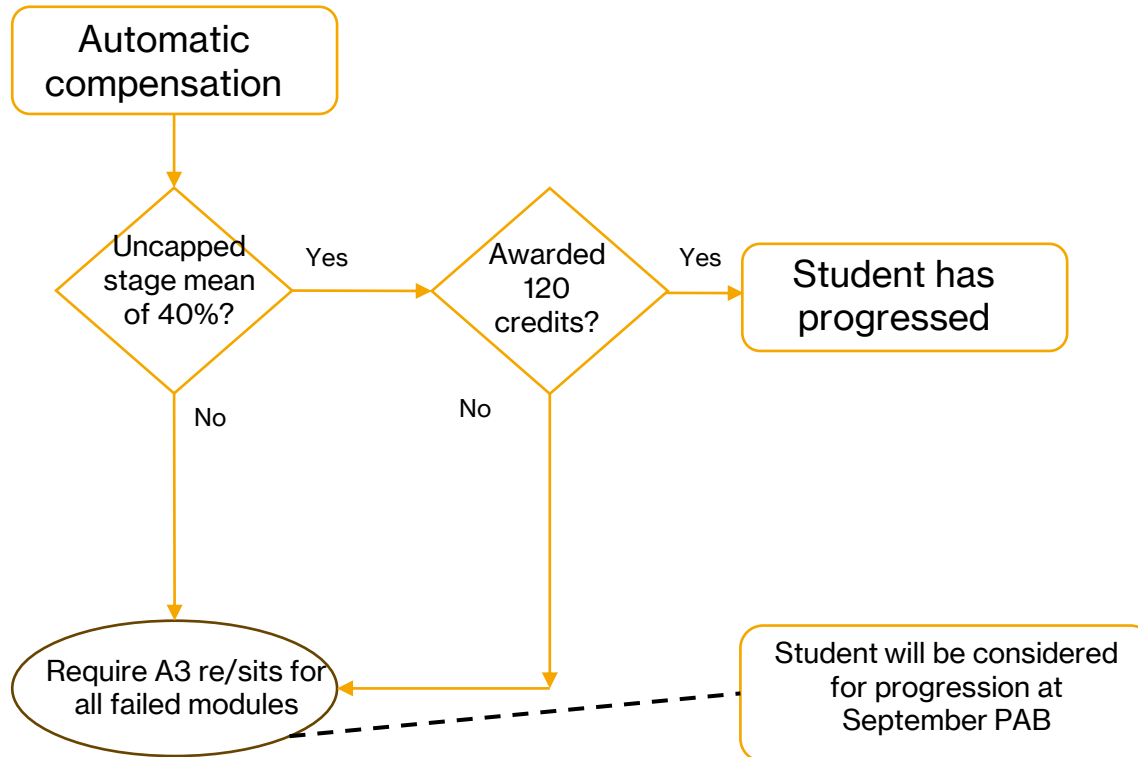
Automatic compensation

Uncapped stage mean of 40%?

Yes

Awarded 120 credits?

Yes

Student has progressed

No

No

Require A3 re/sits for all failed modules

Student will be considered for progression at September PAB